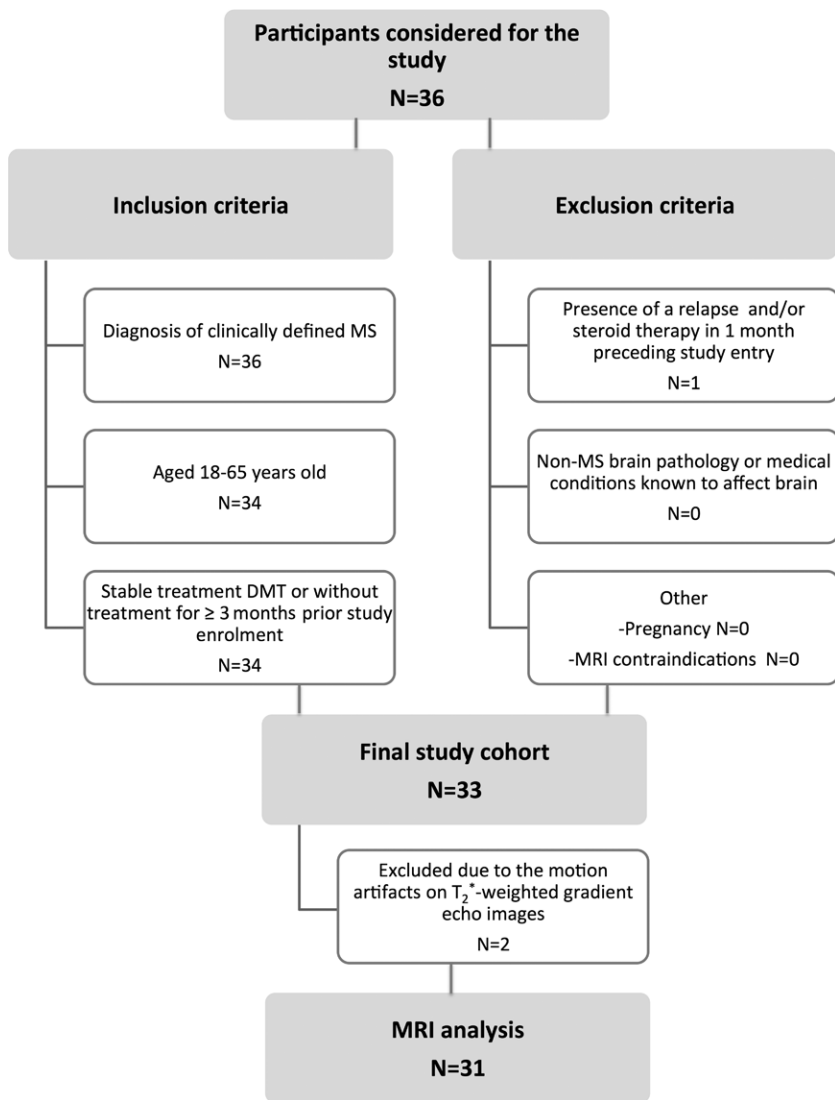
Participants considered for the study
N=36

Inclusion criteria

Diagnosis of clinically defined MS
N=36

Aged 18-65 years old
N=34

Stable treatment DMT or without treatment for ≥ 3 months prior study enrolment
N=34

Exclusion criteria

Presence of a relapse and/or steroid therapy in 1 month preceding study entry
N=1

Non-MS brain pathology or medical conditions known to affect brain
N=0

Other
-Pregnancy N=0
-MRI contraindications N=0

Final study cohort
N=33

Excluded due to the motion artifacts on $T_2^*$-weighted gradient echo images
N=2

MRI analysis
N=31